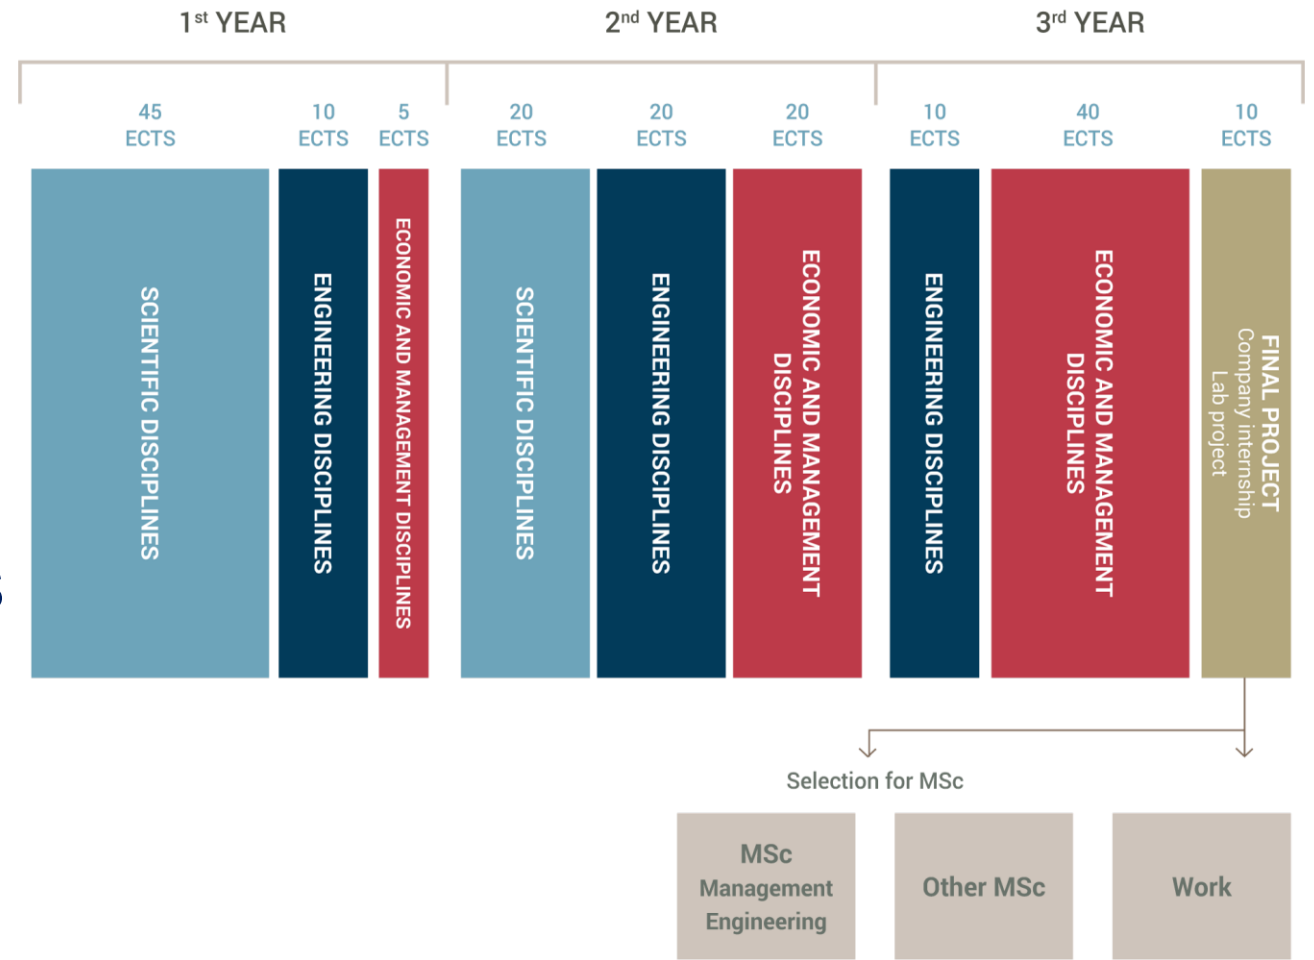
1$^{st}$ YEAR

2$^{nd}$ YEAR

3$^{rd}$ YEAR

45 ECTS

10 ECTS

5 ECTS

20 ECTS

20 ECTS

20 ECTS

10 ECTS

40 ECTS

10 ECTS

SCIENTIFIC DISCIPLINES

ENGINEERING DISCIPLINES

ECONOMIC AND MANAGEMENT DISCIPLINES

SCIENTIFIC DISCIPLINES

ENGINEERING DISCIPLINES

ECONOMIC AND MANAGEMENT DISCIPLINES

ENGINEERING DISCIPLINES

ECONOMIC AND MANAGEMENT DISCIPLINES

FINAL PROJECT
Company internship
Lab project

Selection for MSc

MSc Management Engineering

Other MSc

Work